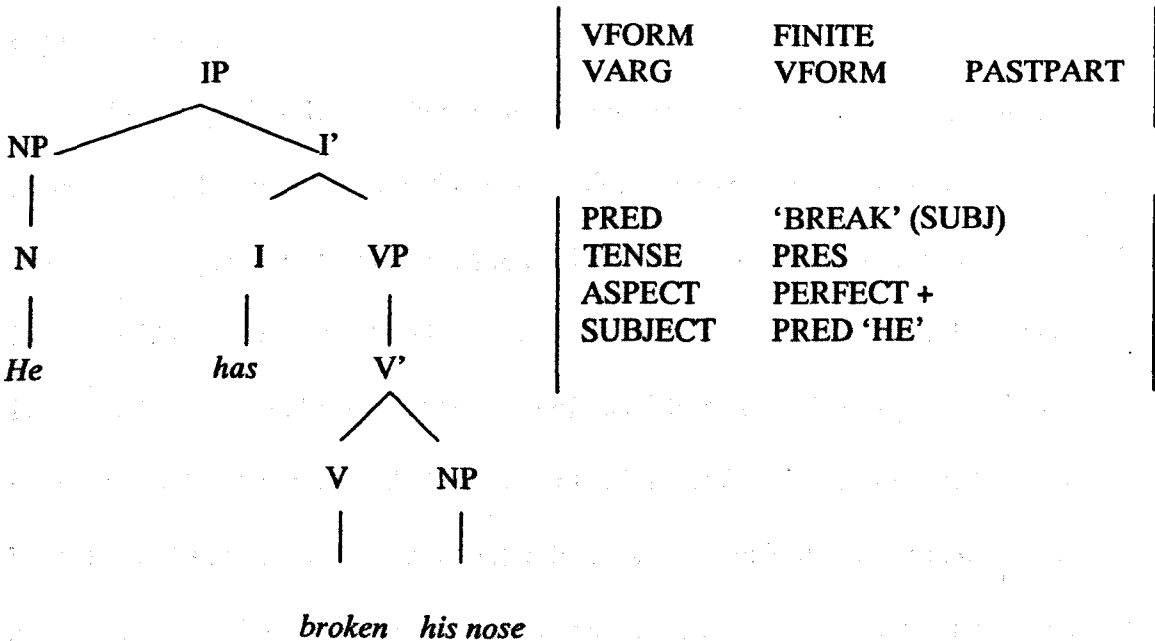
IP

NP I'

N I VP

He has V'

V NP

broken his nose

| | | |
|---|---|---|
| VFORM | FINITE | |
| VARG | VFORM | PASTPART |

| | |
|---|---|
| PRED | 'BREAK' (SUBJ) |
| TENSE | PRES |
| ASPECT | PERFECT + |
| SUBJECT | PRED 'HE' |